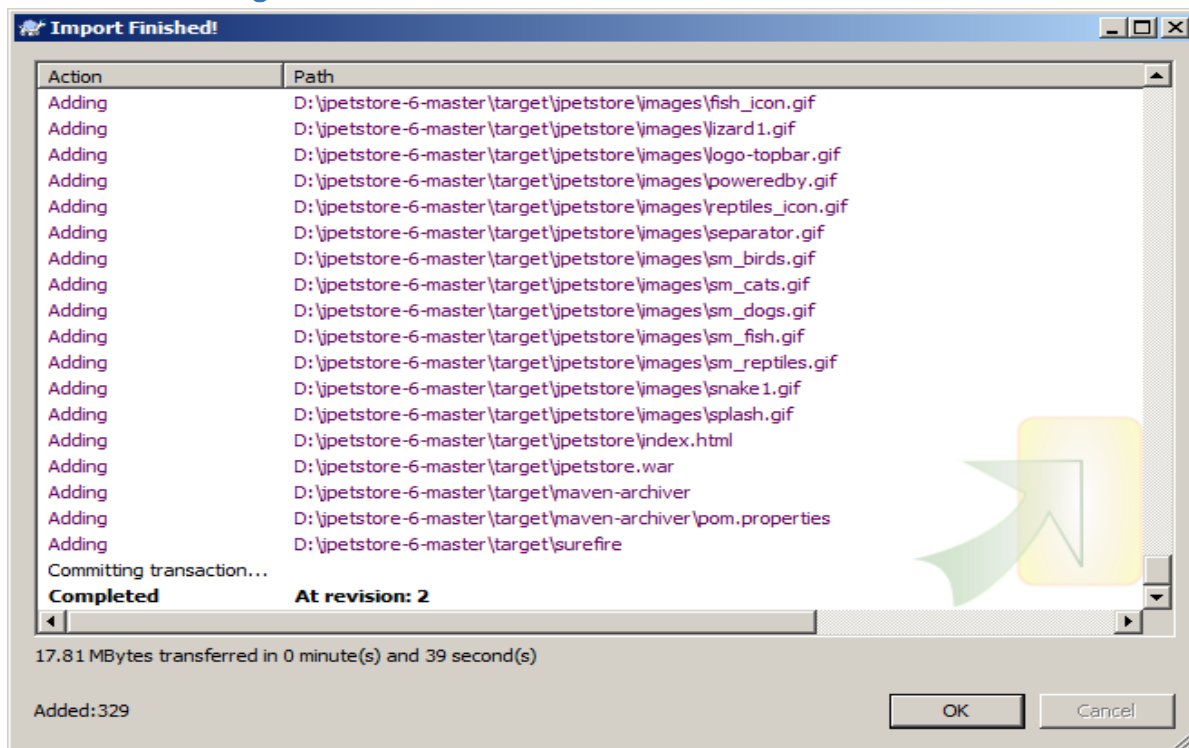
Import Finished!

| Action | Path |
|---|---|
| Adding | D:\jpetstore-6-master\target\jpetstore\images\fish_icon.gif |
| Adding | D:\jpetstore-6-master\target\jpetstore\images\lizard1.gif |
| Adding | D:\jpetstore-6-master\target\jpetstore\images\logo-topbar.gif |
| Adding | D:\jpetstore-6-master\target\jpetstore\images\poweredby.gif |
| Adding | D:\jpetstore-6-master\target\jpetstore\images\reptiles_icon.gif |
| Adding | D:\jpetstore-6-master\target\jpetstore\images\separator.gif |
| Adding | D:\jpetstore-6-master\target\jpetstore\images\sm_birds.gif |
| Adding | D:\jpetstore-6-master\target\jpetstore\images\sm_cats.gif |
| Adding | D:\jpetstore-6-master\target\jpetstore\images\sm_dogs.gif |
| Adding | D:\jpetstore-6-master\target\jpetstore\images\sm_fish.gif |
| Adding | D:\jpetstore-6-master\target\jpetstore\images\sm_reptiles.gif |
| Adding | D:\jpetstore-6-master\target\jpetstore\images\snake1.gif |
| Adding | D:\jpetstore-6-master\target\jpetstore\images\splash.gif |
| Adding | D:\jpetstore-6-master\target\jpetstore\index.html |
| Adding | D:\jpetstore-6-master\target\jpetstore.war |
| Adding | D:\jpetstore-6-master\target\maven-archiver |
| Adding | D:\jpetstore-6-master\target\maven-archiver\pom.properties |
| Adding | D:\jpetstore-6-master\target\surefire |
| Committing transaction... | |
| **Completed** | **At revision: 2** |

17.81 MBytes transferred in 0 minute(s) and 39 second(s)

Added:329

OK

Cancel